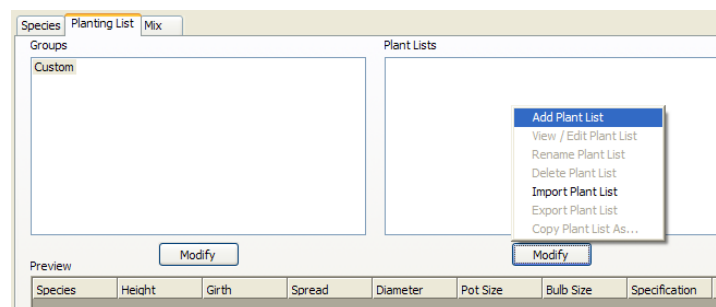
Species | Planting List | Mix

Groups

Custom

Plant Lists

Add Plant List
View / Edit Plant List
Rename Plant List
Delete Plant List
Import Plant List
Export Plant List
Copy Plant List As...

Modify

Modify

Preview

| Species | Height | Girth | Spread | Diameter | Pot Size | Bulb Size | Specification |
|---|---|---|---|---|---|---|---|